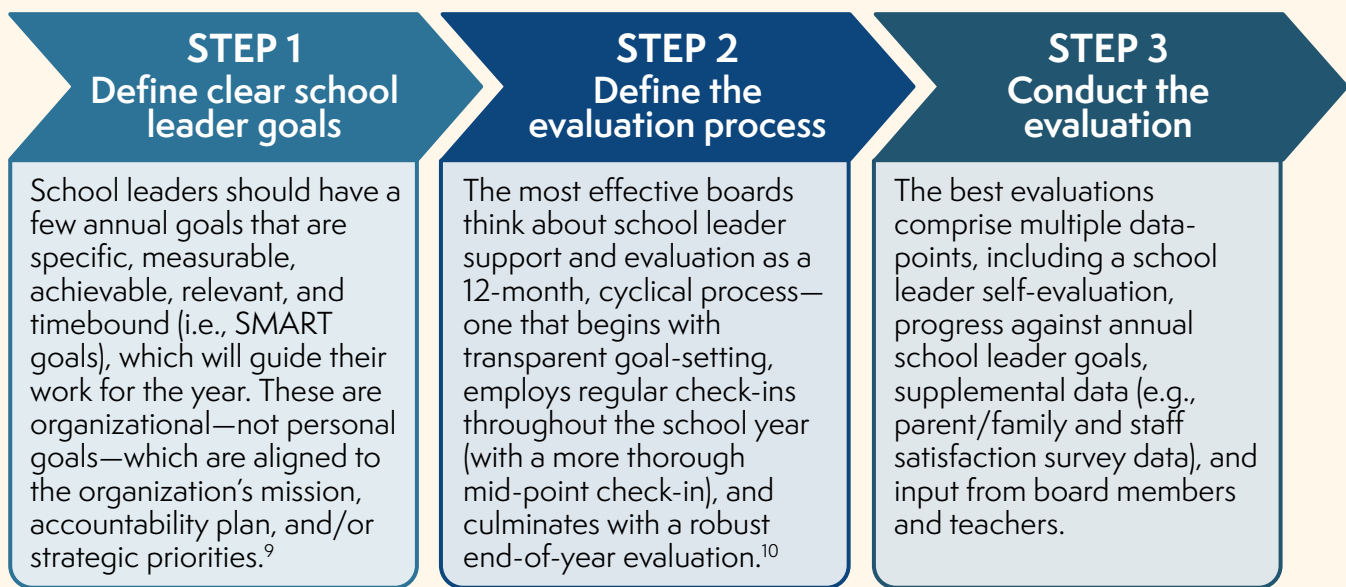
STEP 1
Define clear school leader goals

School leaders should have a few annual goals that are specific, measurable, achievable, relevant, and timebound (i.e., SMART goals), which will guide their work for the year. These are organizational—not personal goals—which are aligned to the organization's mission, accountability plan, and/or strategic priorities.$^{9}$

STEP 2
Define the evaluation process

The most effective boards think about school leader support and evaluation as a 12-month, cyclical process—one that begins with transparent goal-setting, employs regular check-ins throughout the school year (with a more thorough mid-point check-in), and culminates with a robust end-of-year evaluation.$^{10}$

STEP 3
Conduct the evaluation

The best evaluations comprise multiple datapoints, including a school leader self-evaluation, progress against annual school leader goals, supplemental data (e.g., parent/family and staff satisfaction survey data), and input from board members and teachers.